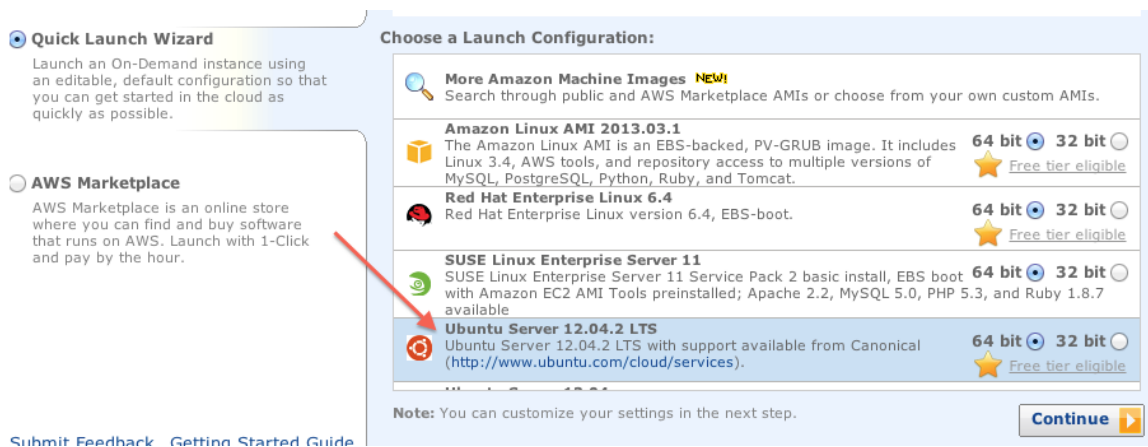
Quick Launch Wizard

Launch an On-Demand instance using an editable, default configuration so that you can get started in the cloud as quickly as possible.

AWS Marketplace

AWS Marketplace is an online store where you can find and buy software that runs on AWS. Launch with 1-Click and pay by the hour.

Submit Feedback Getting Started Guide

Choose a Launch Configuration:

More Amazon Machine Images NEW!
Search through public and AWS Marketplace AMIs or choose from your own custom AMIs.

Amazon Linux AMI 2013.03.1
The Amazon Linux AMI is an EBS-backed, PV-GRUB image. It includes Linux 3.4, AWS tools, and repository access to multiple versions of MySQL, PostgreSQL, Python, Ruby, and Tomcat.
64 bit 32 bit
Free tier eligible

Red Hat Enterprise Linux 6.4
Red Hat Enterprise Linux version 6.4, EBS-boot.
64 bit 32 bit
Free tier eligible

SUSE Linux Enterprise Server 11
SUSE Linux Enterprise Server 11 Service Pack 2 basic install, EBS boot with Amazon EC2 AMI Tools preinstalled; Apache 2.2, MySQL 5.0, PHP 5.3, and Ruby 1.8.7 available
64 bit 32 bit
Free tier eligible

Ubuntu Server 12.04.2 LTS
Ubuntu Server 12.04.2 LTS with support available from Canonical (http://www.ubuntu.com/cloud/services).
64 bit 32 bit
Free tier eligible

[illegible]

Note: You can customize your settings in the next step.

Continue